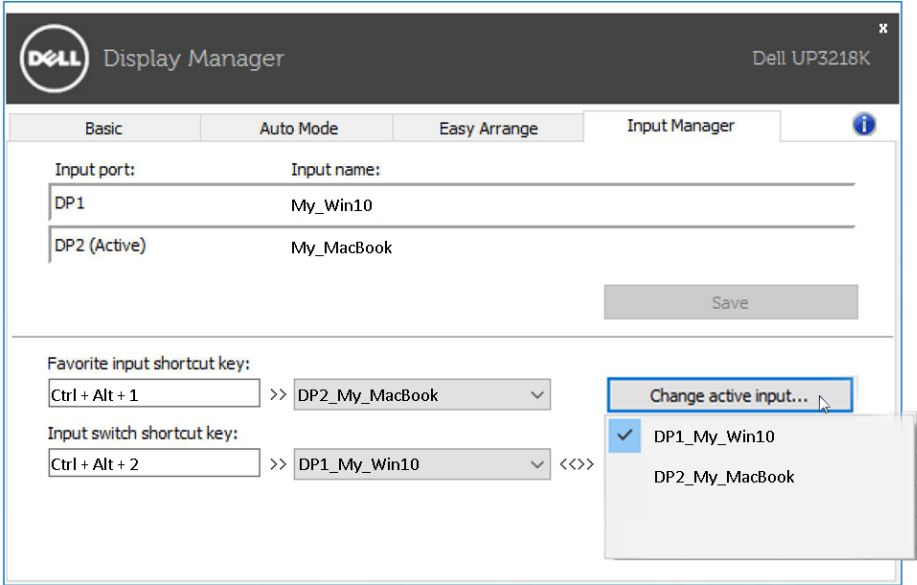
DELL Display Manager

Dell UP3218K

x

Basic | Auto Mode | Easy Arrange | Input Manager

Input port: Input name:

DP1 My_Win10

DP2 (Active) My_MacBook

Save

Favorite input shortcut key:

Ctrl + Alt + 1 >> DP2_My_MacBook

Change active input...

Input switch shortcut key:

Ctrl + Alt + 2 >> DP1_My_Win10 <<>>

DP1_My_Win10

DP2_My_MacBook